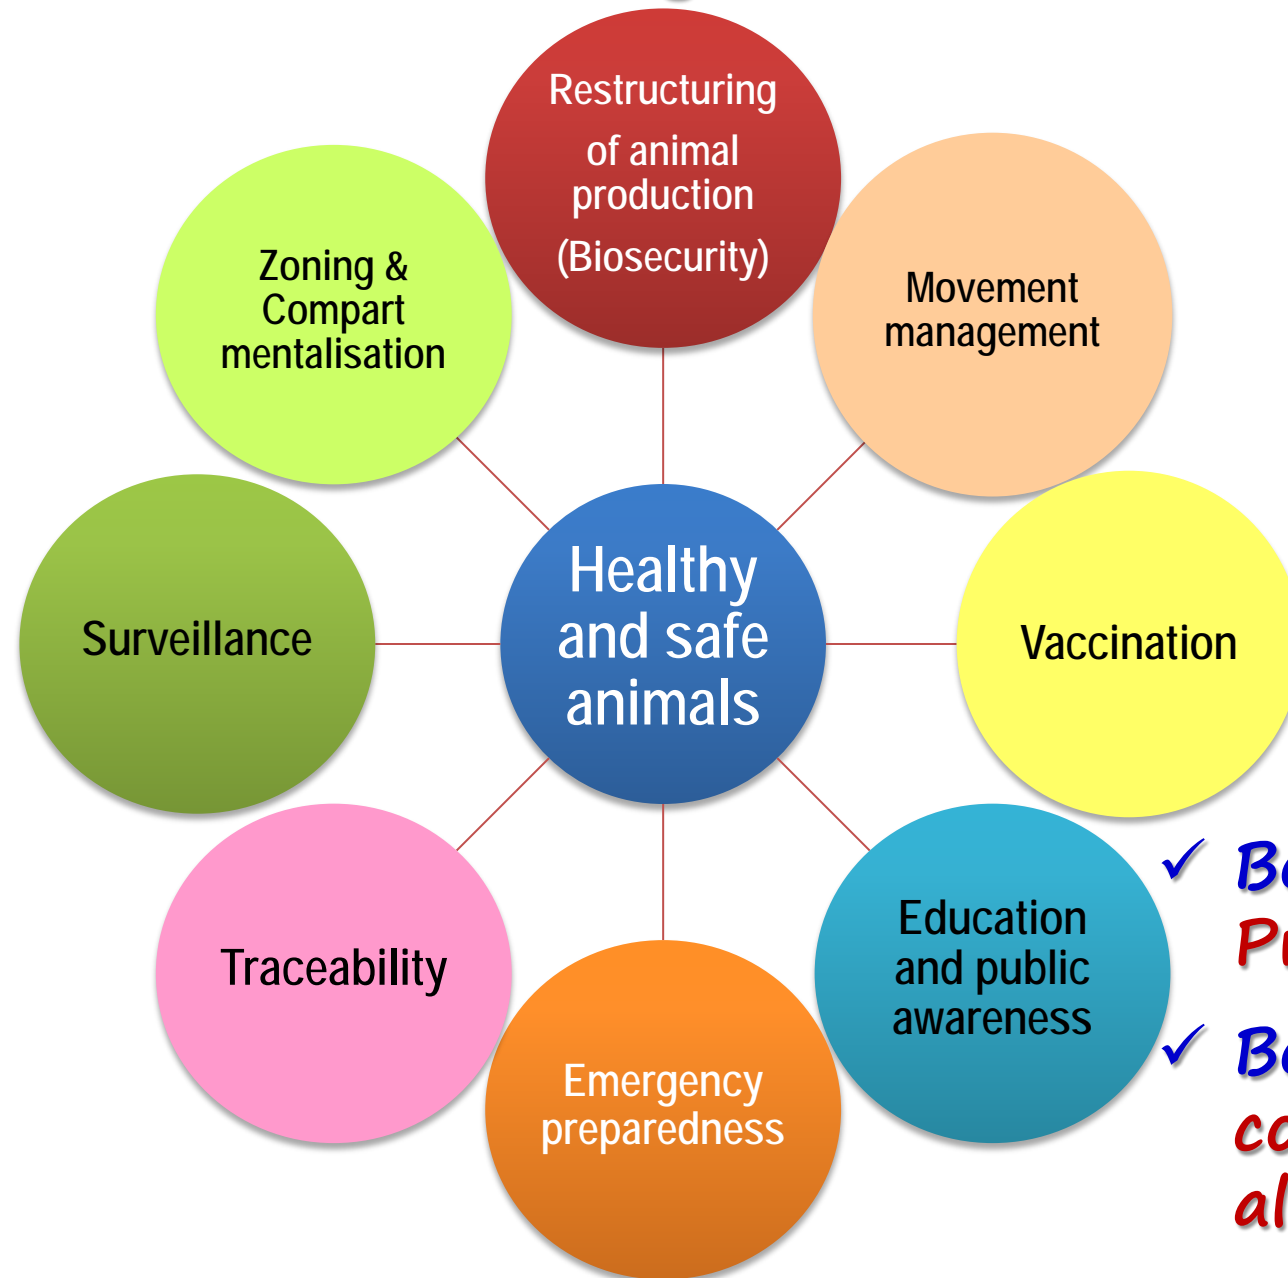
Restructuring of animal production (Biosecurity)

Movement management

Vaccination

Education and public awareness

Emergency preparedness

Traceability

Surveillance

Zoning & Compart mentalisation

Healthy and safe animals

✓ B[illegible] P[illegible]

✓ B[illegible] c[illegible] a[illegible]